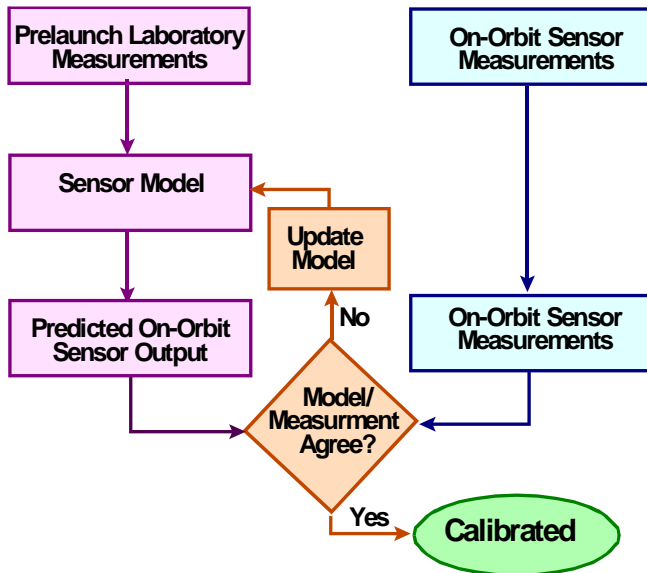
Prelaunch Laboratory Measurements

On-Orbit Sensor Measurements

Sensor Model

Update Model

No

Predicted On-Orbit Sensor Output

On-Orbit Sensor Measurements

Model/ Measurment Agree?

Yes

Calibrated